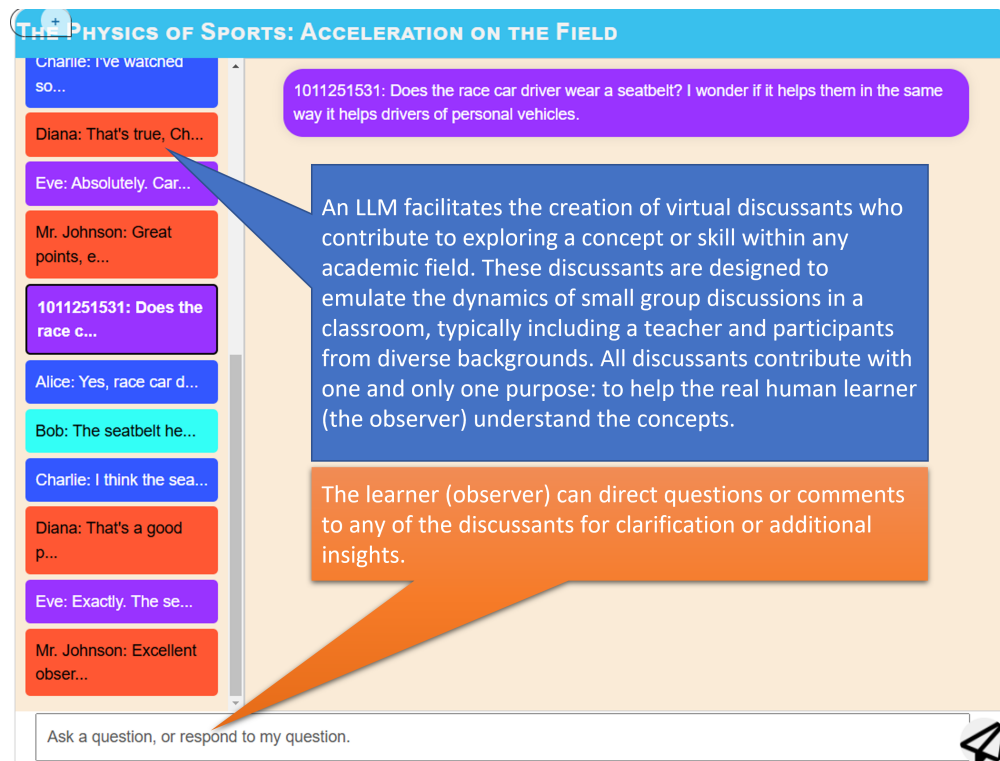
The Physics of Sports: Acceleration on the Field

Charlie: I've watched so...

Diana: That's true, Ch...

Eve: Absolutely. Car...

Mr. Johnson: Great points, e...

1011251531: Does the race c...

Alice: Yes, race car d...

Bob: The seatbelt he...

Charlie: I think the sea...

Diana: That's a good p...

Eve: Exactly. The se...

Mr. Johnson: Excellent obser...

1011251531: Does the race car driver wear a seatbelt? I wonder if it helps them in the same way it helps drivers of personal vehicles.

An LLM facilitates the creation of virtual discussants who contribute to exploring a concept or skill within any academic field. These discussants are designed to emulate the dynamics of small group discussions in a classroom, typically including a teacher and participants from diverse backgrounds. All discussants contribute with one and only one purpose: to help the real human learner (the observer) understand the concepts.

The learner (observer) can direct questions or comments to any of the discussants for clarification or additional insights.

Ask a question, or respond to my question.